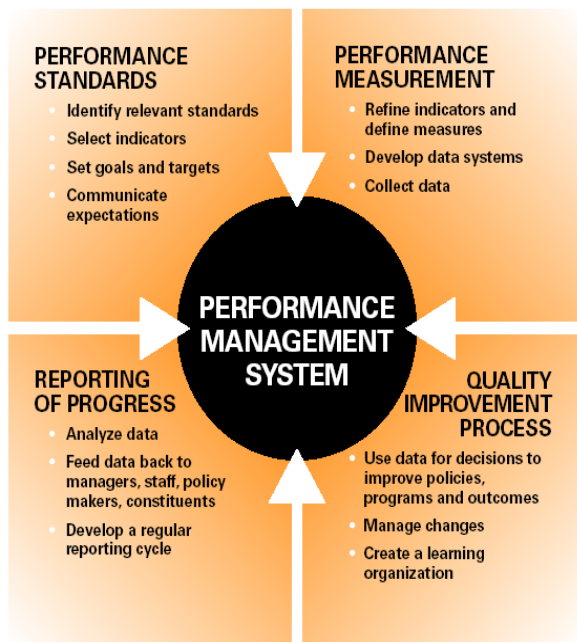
PERFORMANCE STANDARDS
- Identify relevant standards
- Select indicators
- Set goals and targets
- Communicate expectations

PERFORMANCE MEASUREMENT
- Refine indicators and define measures
- Develop data systems
- Collect data

PERFORMANCE MANAGEMENT SYSTEM

REPORTING OF PROGRESS
- Analyze data
- Feed data back to managers, staff, policy makers, constituents
- Develop a regular reporting cycle

QUALITY IMPROVEMENT PROCESS
- Use data for decisions to improve policies, programs and outcomes
- Manage changes
- Create a learning organization